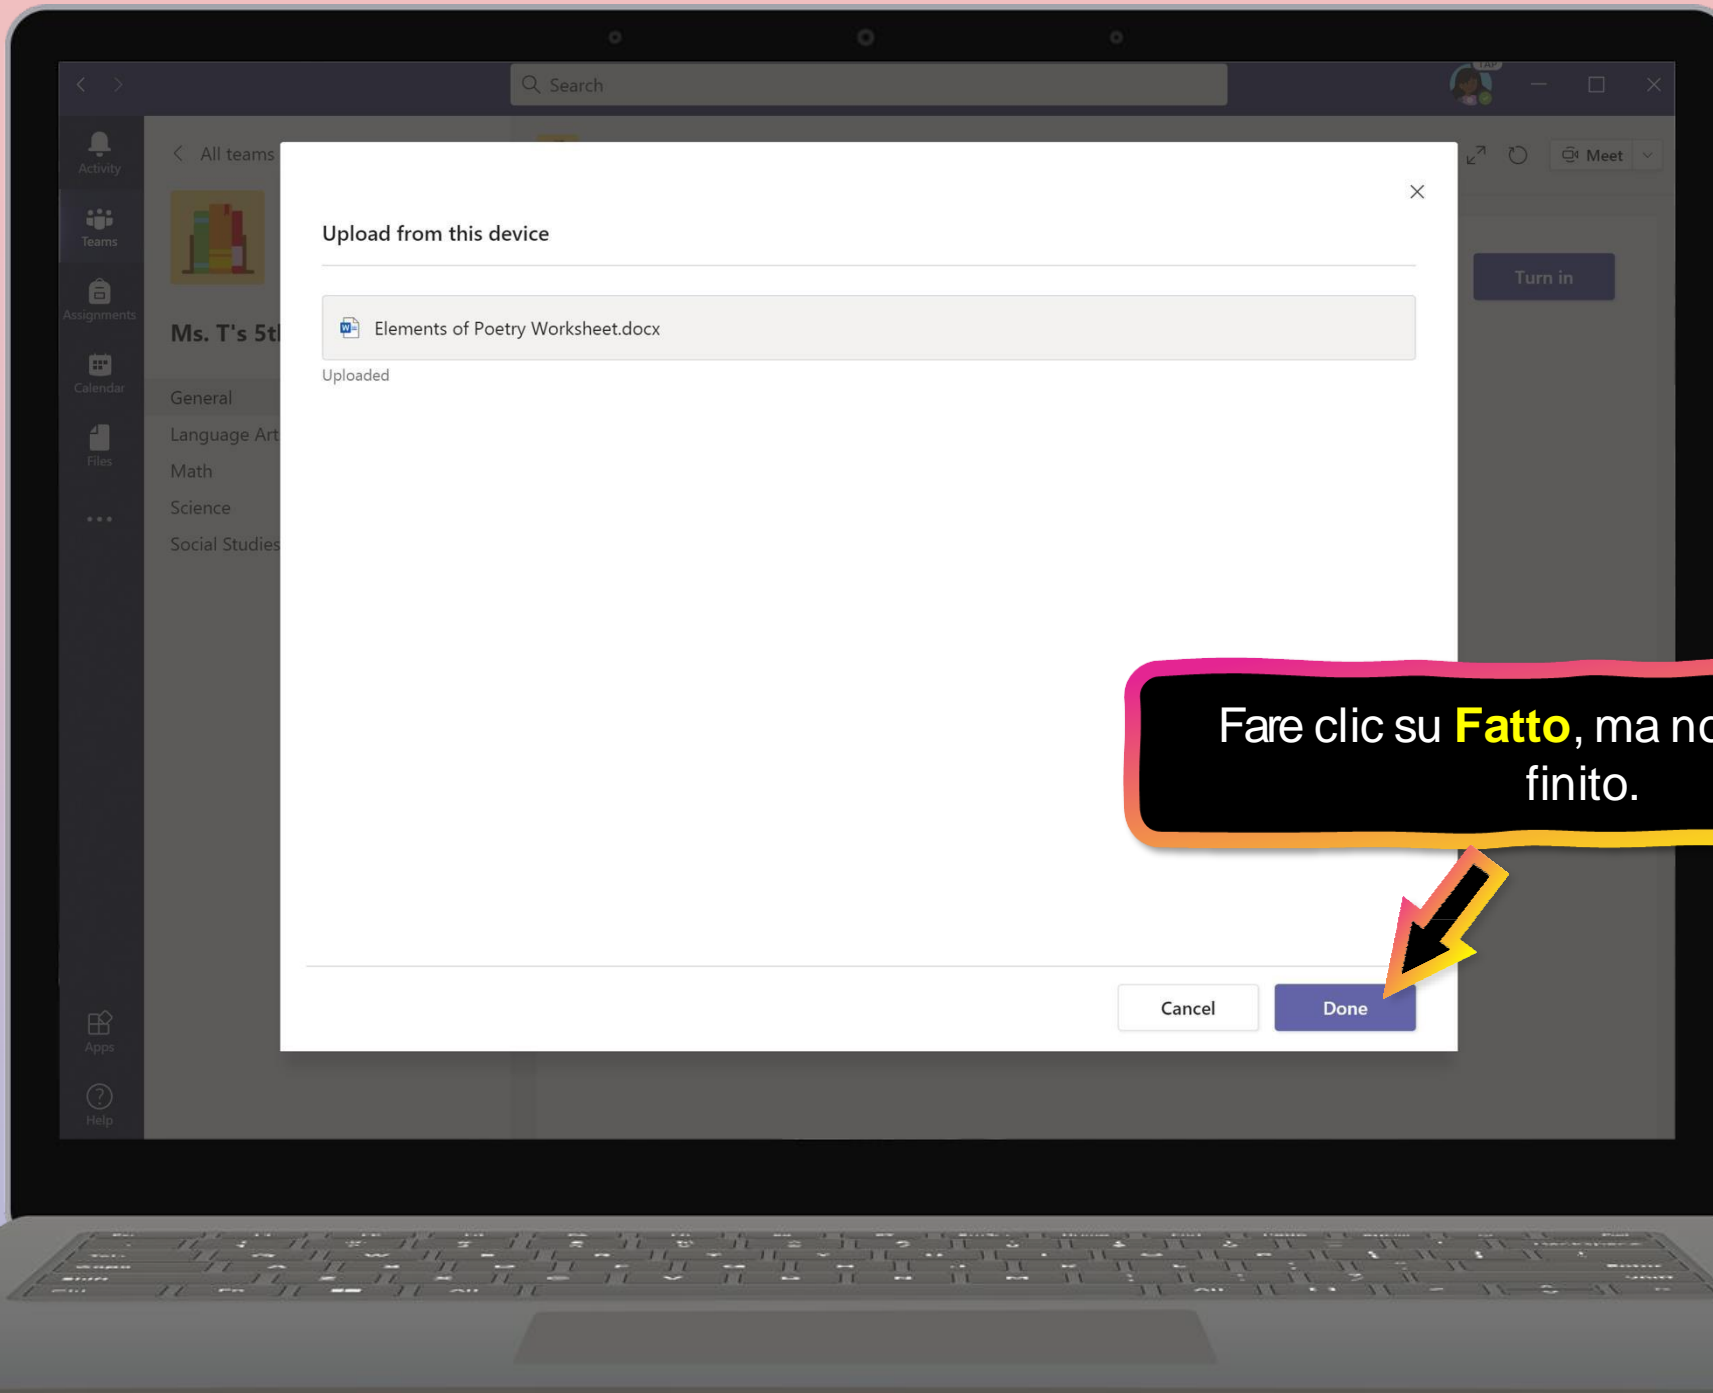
Search

Activity
Teams
Assignments
Calendar
Files
...
Apps
Help

All teams
Ms. T's 5t
General
Language Art
Math
Science
Social Studies

Meet
Turn in

Upload from this device

Elements of Poetry Worksheet.docx
Uploaded

Cancel
Done

Fare clic su **Fatto**, ma n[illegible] finito.